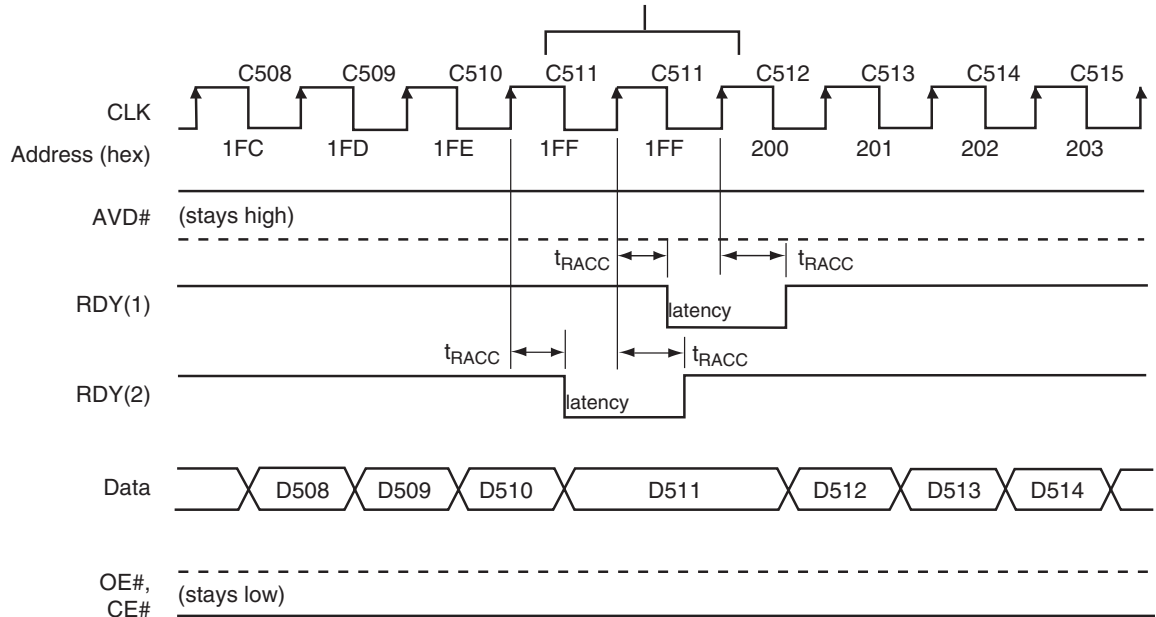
C508 C509 C510 C511 C511 C512 C513 C514 C515

CLK

Address (hex) 1FC 1FD 1FE 1FF 1FF 200 201 202 203

AVD# (stays high)

$t_{RACC}$ $t_{RACC}$

RDY(1) latency

$t_{RACC}$ $t_{RACC}$

RDY(2) latency

Data D508 D509 D510 D511 D512 D513 D514

OE#, CE# (stays low)